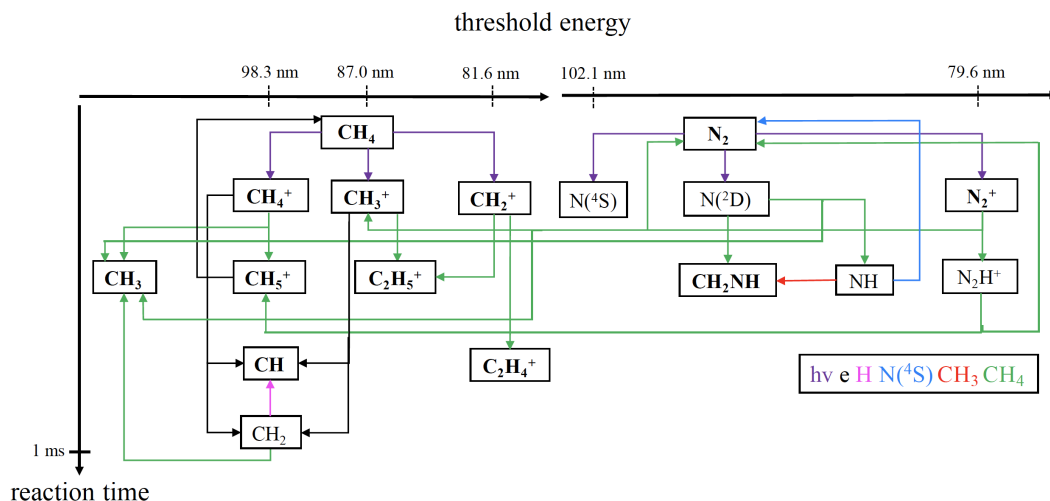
threshold energy

98.3 nm
87.0 nm
81.6 nm
102.1 nm
79.6 nm

$CH_4$
$CH_4^+$
$CH_3^+$
$CH_2^+$
$CH_3$
$CH_5^+$
$C_2H_5^+$
CH
$CH_2$
$C_2H_4^+$

$N_2$
$N(^4S)$
$N(^2D)$
$N_2^+$
$CH_2NH$
NH
$N_2H^+$

hv e H $N(^4S)$ $CH_3$ $CH_4$

1 ms
reaction time